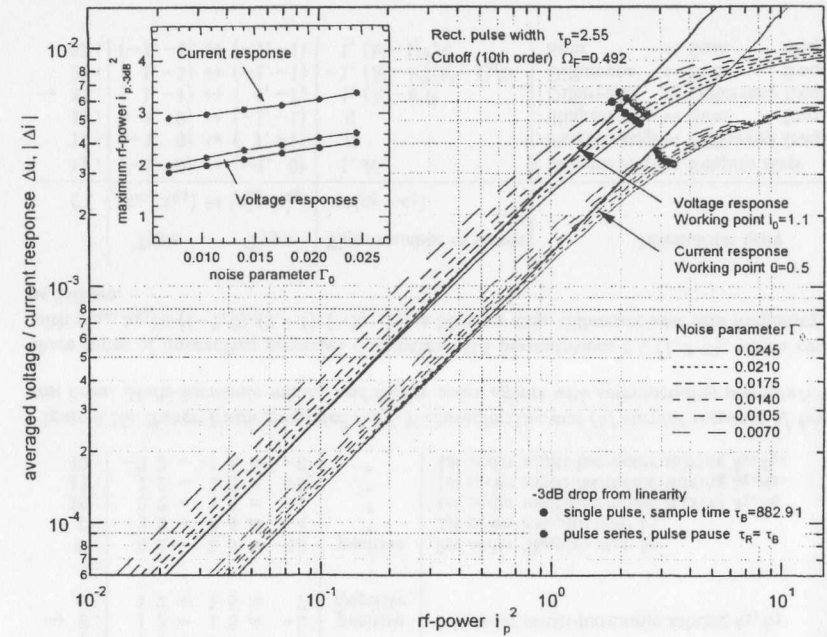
Rect. pulse width $\tau_p$=2.55
Cutoff (10th order) $\Omega_F$=0.492

Current response

maximum rf-power $i_{p,-3dB}^2$

4
3
2
1

Voltage responses

0.010 0.015 0.020 0.025
noise parameter $\Gamma_0$

Voltage response
Working point $i_0$=1.1

Current response
Working point $\theta$=0.5

Noise parameter $\Gamma_0$
0.0245
0.0210
0.0175
0.0140
0.0105
0.0070

-3dB drop from linearity
single pulse, sample time $\tau_B$=882.91
pulse series, pulse pause $\tau_R$= $\tau_B$

$10^{-2}$
8
7
6
5
4
3
2
$10^{-3}$
8
7
6
5
4
3
2
$10^{-4}$
8
7
6

averaged voltage / current response $\Delta u$, $|\Delta i|$

$10^{-2}$ $10^{-1}$ $10^{0}$ $10^{1}$
rf-power $i_p^2$